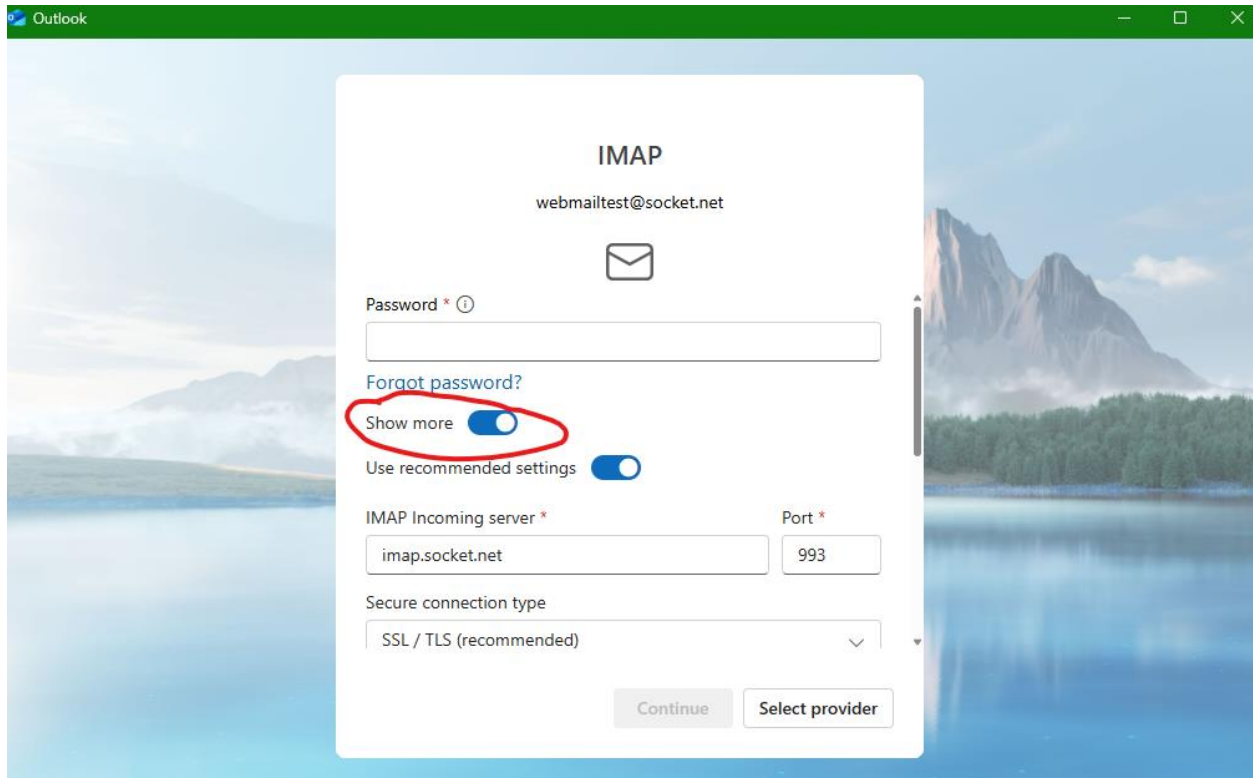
Outlook

IMAP

webmailtest@socket.net

Password *

Forgot password?

Show more

Use recommended settings

IMAP Incoming server *

Port *

imap.socket.net

993

Secure connection type

SSL / TLS (recommended)

Continue

Select provider